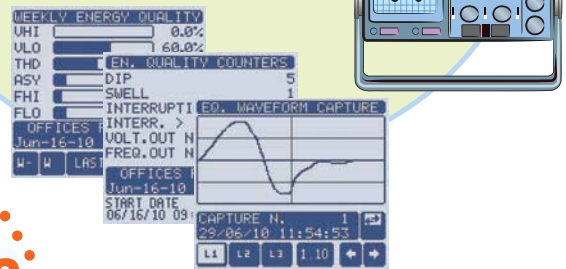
WEEKLY ENERGY QUALITY
VHI 0.0%
VLO 60.0%
THD
ASY
FHI
FLO
OFFICES
Jun-16-10
W- W LAST

EN. QUALITY COUNTERS
DIP 5
SWELL 1
INTERRUPTI
INTERR. >
VOLT.OUT N
FREQ.OUT N
OFFICES
Jun-16-10
START DATE
06/16/10 09:

EQ. WAVEFORM CAPTURE
CAPTURE N. 1
29/06/10 11:54:53
L1 L2 L3 1:10